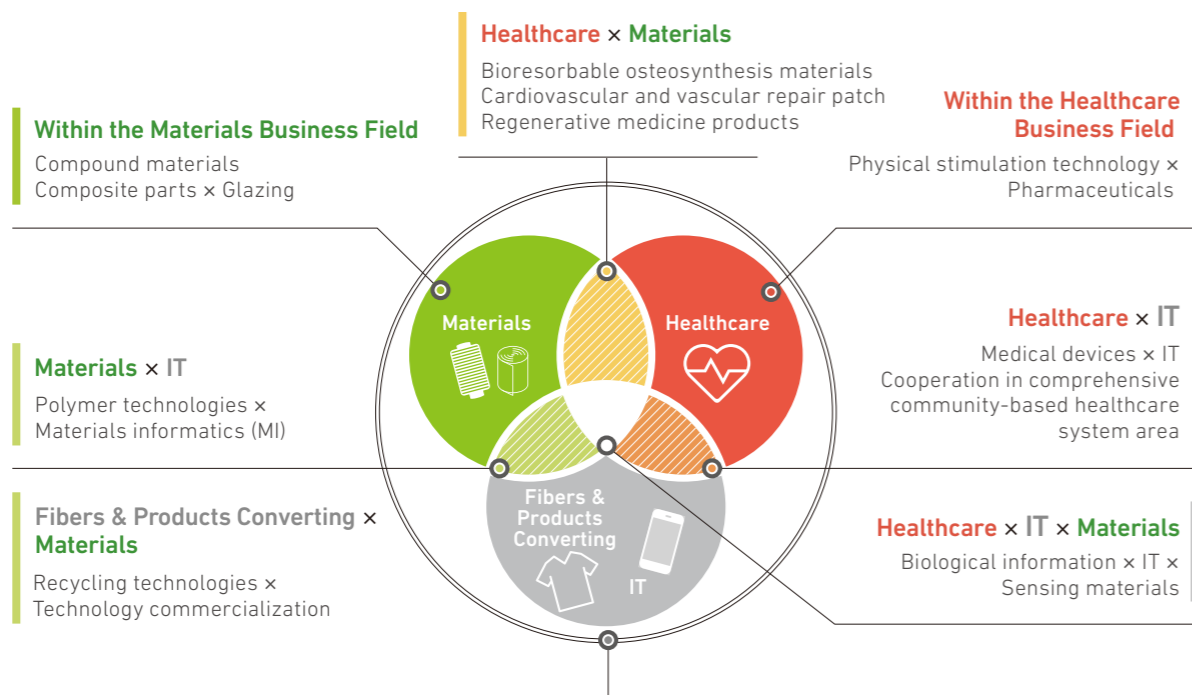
Healthcare × Materials
Bioresorbable osteosynthesis materials
Cardiovascular and vascular repair patch
Regenerative medicine products

Within the Materials Business Field
Compound materials
Composite parts × Glazing

Within the Healthcare Business Field
Physical stimulation technology × Pharmaceuticals

Materials

Healthcare

Healthcare × IT
Medical devices × IT
Cooperation in comprehensive community-based healthcare system area

Materials × IT
Polymer technologies × Materials informatics (MI)

Fibers & Products Converting

IT

Fibers & Products Converting × Materials
Recycling technologies × Technology commercialization

Healthcare × IT × Materials
Biological information × IT × Sensing materials